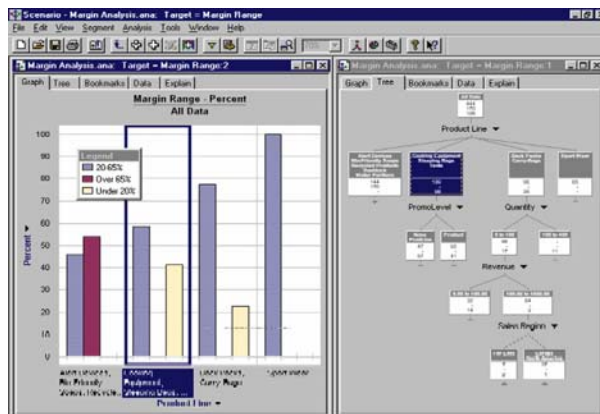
Scenario - Margin Analysis.ana: Target = Margin Range

File Edit View Segment Analysis Tools Window Help

Margin Analysis.ana: Target = Margin Range:2

Graph | Tree | Bookmarks | Data | Explain

Margin Range - Percent
All Data

Legend
20-65%
Over 65%
Under 20%

Percent

100
90
80
70
60
50
40
30
20
10
0

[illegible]

Product Line

Margin Analysis.ana: Target = Margin Range:1

Graph | Tree | Bookmarks | Data | Explain

All Data

Product Line

PromoLevel

Quantity

Revenue

Sales Region